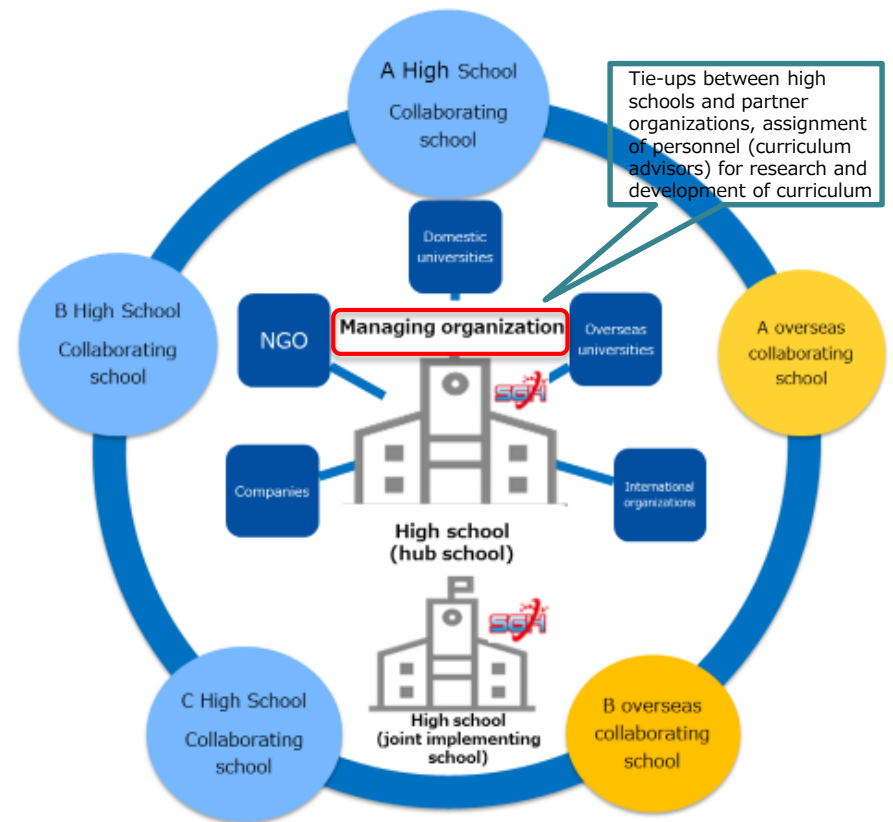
A High School
Collaborating school

Tie-ups between high schools and partner organizations, assignment of personnel (curriculum advisors) for research and development of curriculum

Domestic universities

B High School
Collaborating school

NGO

Managing organization

Overseas universities

A overseas collaborating school

SGH

Companies

International organizations

High school
(hub school)

SGH

High school
(joint implementing school)

C High School
Collaborating school

B overseas collaborating school